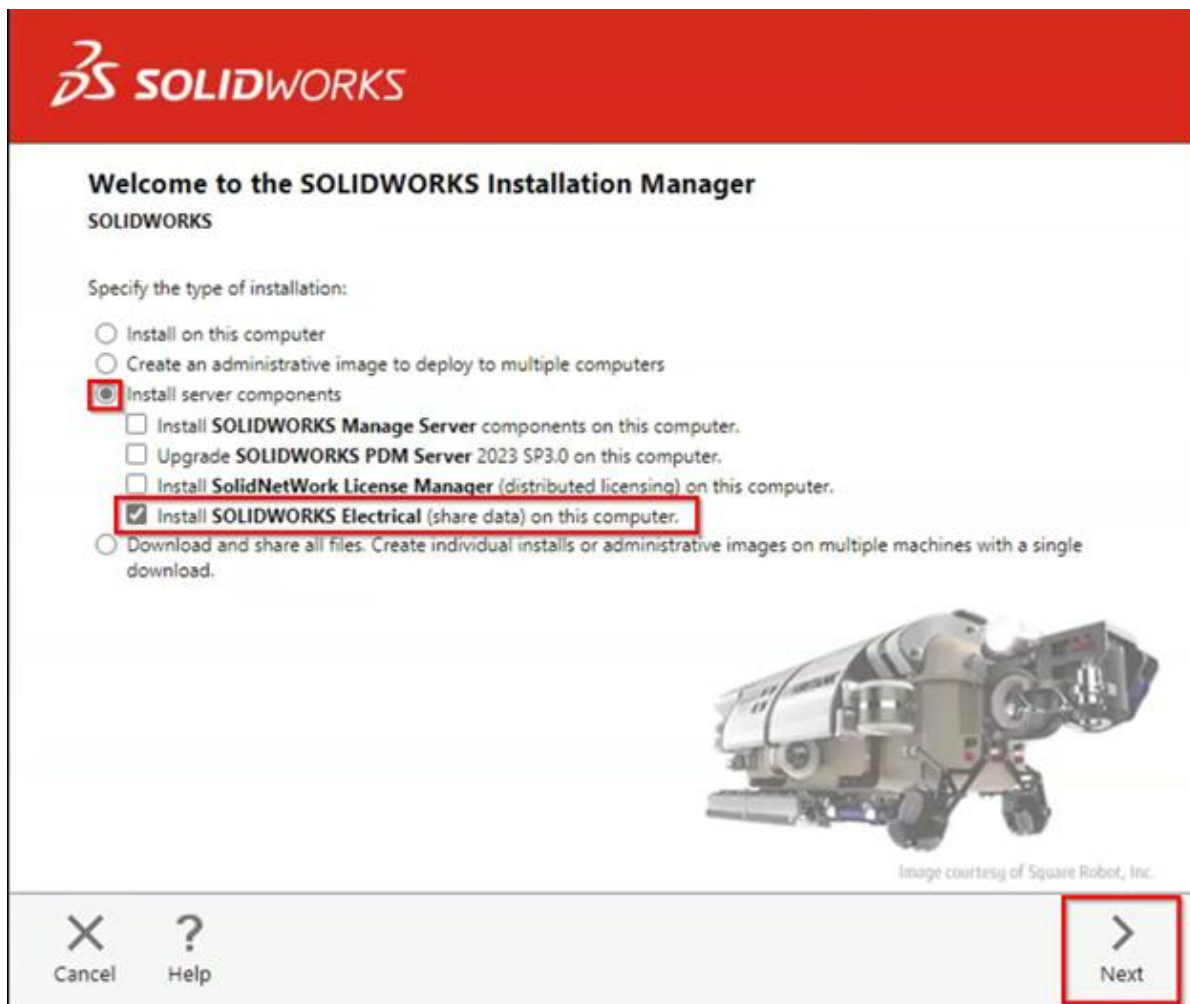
3S SOLIDWORKS

Welcome to the SOLIDWORKS Installation Manager
SOLIDWORKS

Specify the type of installation:

Install on this computer
Create an administrative image to deploy to multiple computers
Install server components
Install SOLIDWORKS Manage Server components on this computer.
Upgrade SOLIDWORKS PDM Server 2023 SP3.0 on this computer.
Install SolidNetWork License Manager (distributed licensing) on this computer.
Install SOLIDWORKS Electrical (share data) on this computer.
Download and share all files. Create individual installs or administrative images on multiple machines with a single download.

Image courtesy of Square Robot, Inc.

Cancel
Help
Next